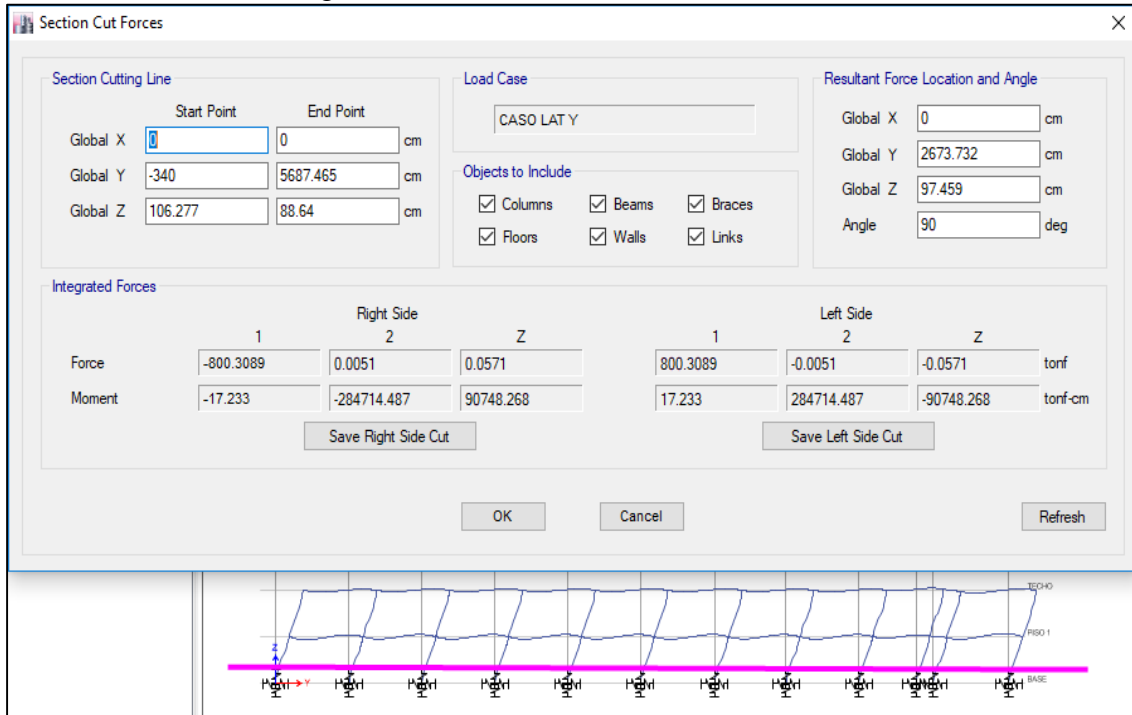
Section Cut Forces

Section Cutting Line

| | Start Point | End Point | |
|---|---|---|---|
| Global X | 0 | 0 | cm |
| Global Y | -340 | 5687.465 | cm |
| Global Z | 106.277 | 88.64 | cm |

Load Case

CASO LAT Y

Objects to Include

Columns Beams Braces
Floors Walls Links

Resultant Force Location and Angle

| | | |
|---|---|---|
| Global X | 0 | cm |
| Global Y | 2673.732 | cm |
| Global Z | 97.459 | cm |
| Angle | 90 | deg |

Integrated Forces

| | Right Side 1 | Right Side 2 | Right Side Z | Left Side 1 | Left Side 2 | Left Side Z | |
|---|---|---|---|---|---|---|---|
| Force | -800.3089 | 0.0051 | 0.0571 | 800.3089 | -0.0051 | -0.0571 | tonf |
| Moment | -17.233 | -284714.487 | 90748.268 | 17.233 | 284714.487 | -90748.268 | tonf-cm |

Save Right Side Cut

Save Left Side Cut

OK Cancel Refresh

TECHO

PISO 1

BASE

Z

Y